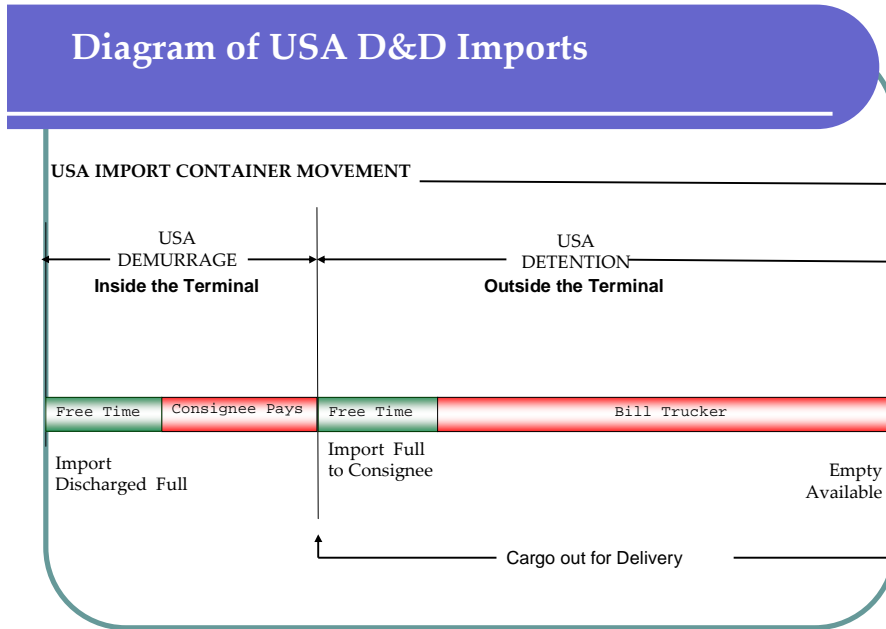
Diagram of USA D&D Imports

USA IMPORT CONTAINER MOVEMENT

USA
DEMURRAGE
Inside the Terminal

USA
DETENTION
Outside the Terminal

Free Time
Consignee Pays
Free Time
Bill Trucker

Import
Discharged Full

Import Full
to Consignee

Empty
Available

Cargo out for Delivery